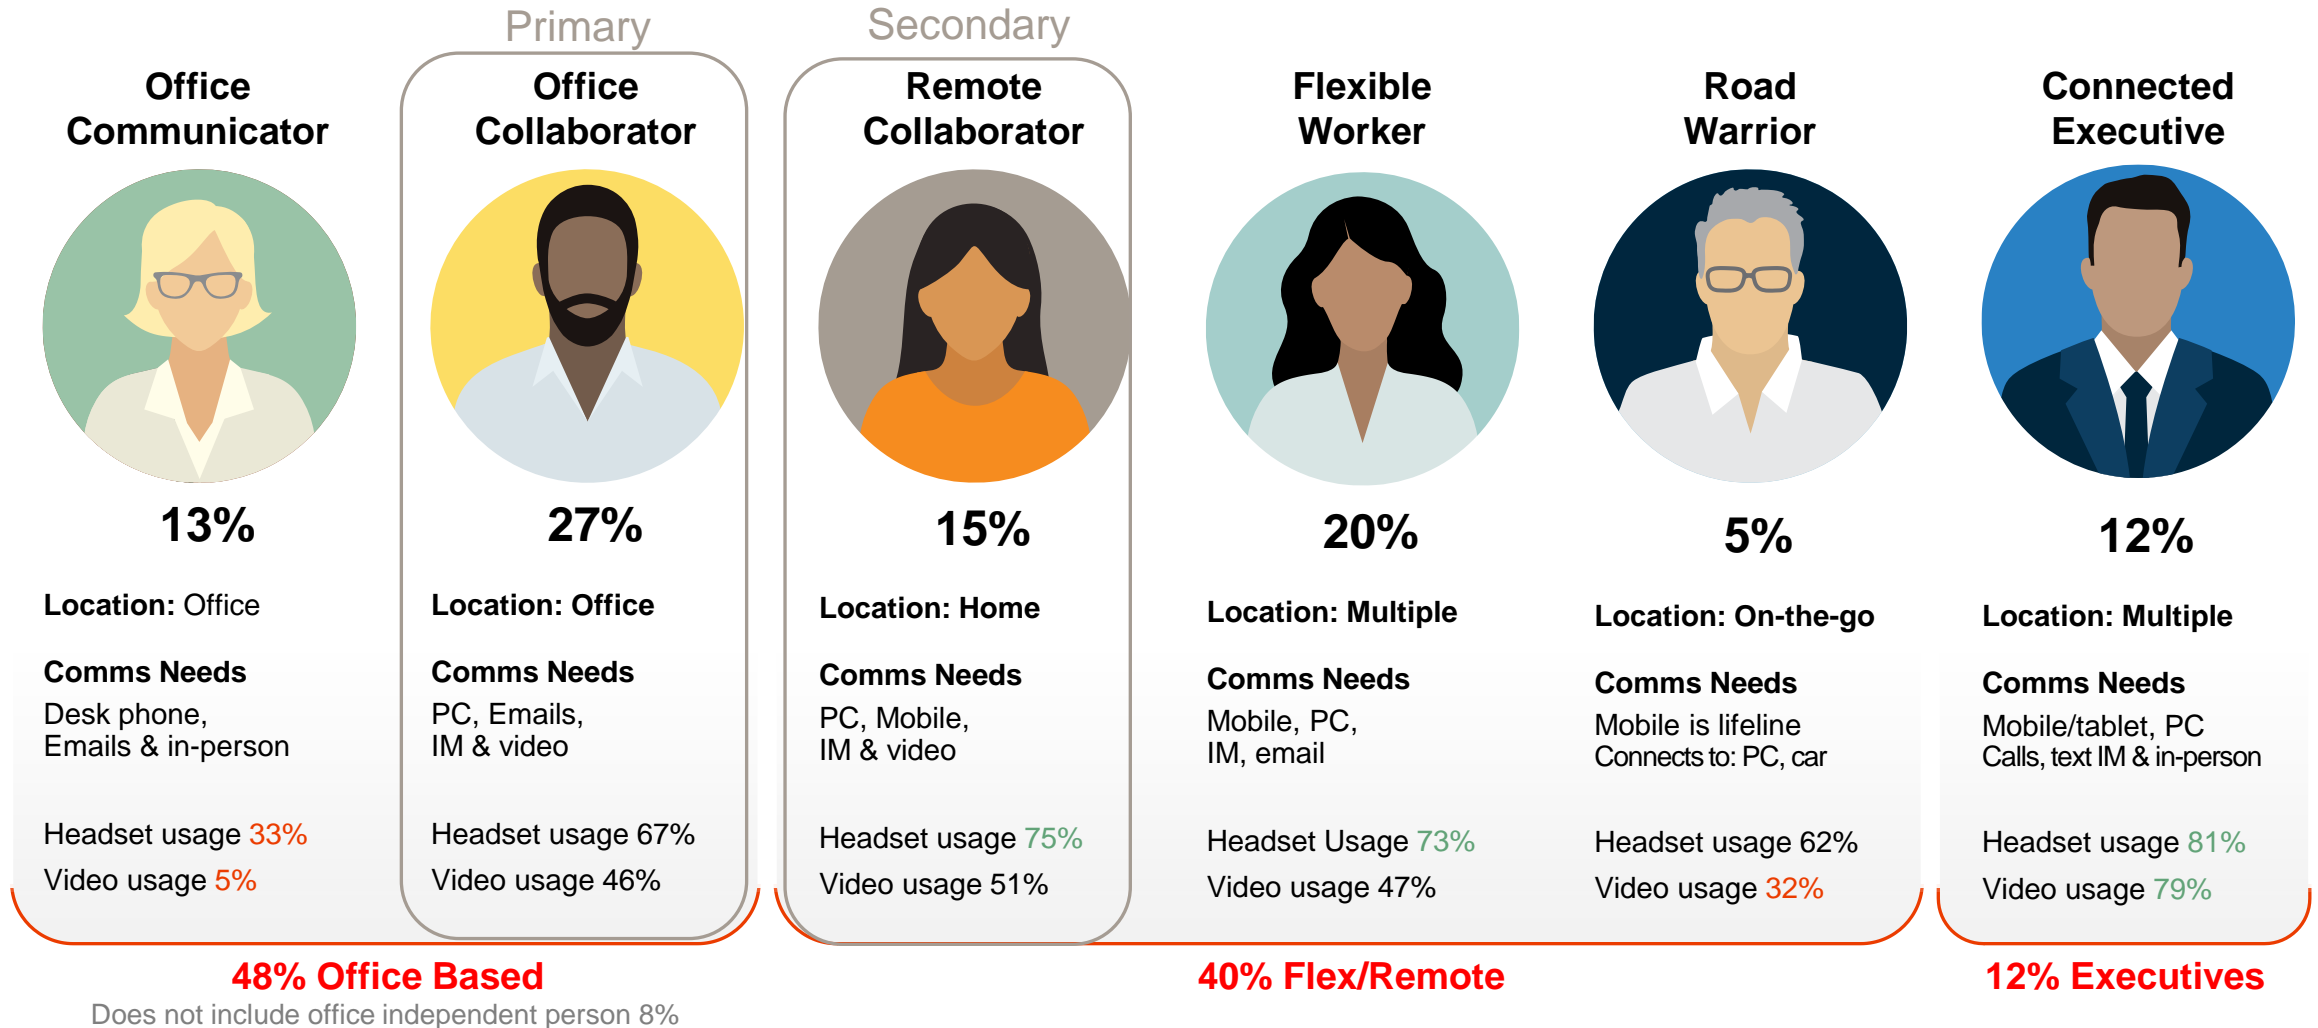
Office Communicator

13%

Location: Office

Comms Needs
Desk phone, Emails & in-person

Headset usage 33%
Video usage 5%

Primary

Office Collaborator

27%

Location: Office

Comms Needs
PC, Emails, IM & video

Headset usage 67%
Video usage 46%

Secondary

Remote Collaborator

15%

Location: Home

Comms Needs
PC, Mobile, IM & video

Headset usage 75%
Video usage 51%

Flexible Worker

20%

Location: Multiple

Comms Needs
Mobile, PC, IM, email

Headset Usage 73%
Video usage 47%

Road Warrior

5%

Location: On-the-go

Comms Needs
Mobile is lifeline
Connects to: PC, car

Headset usage 62%
Video usage 32%

Connected Executive

12%

Location: Multiple

Comms Needs
Mobile/tablet, PC
Calls, text IM & in-person

Headset usage 81%
Video usage 79%

48% Office Based
Does not include office independent person 8%

40% Flex/Remote

12% Executives